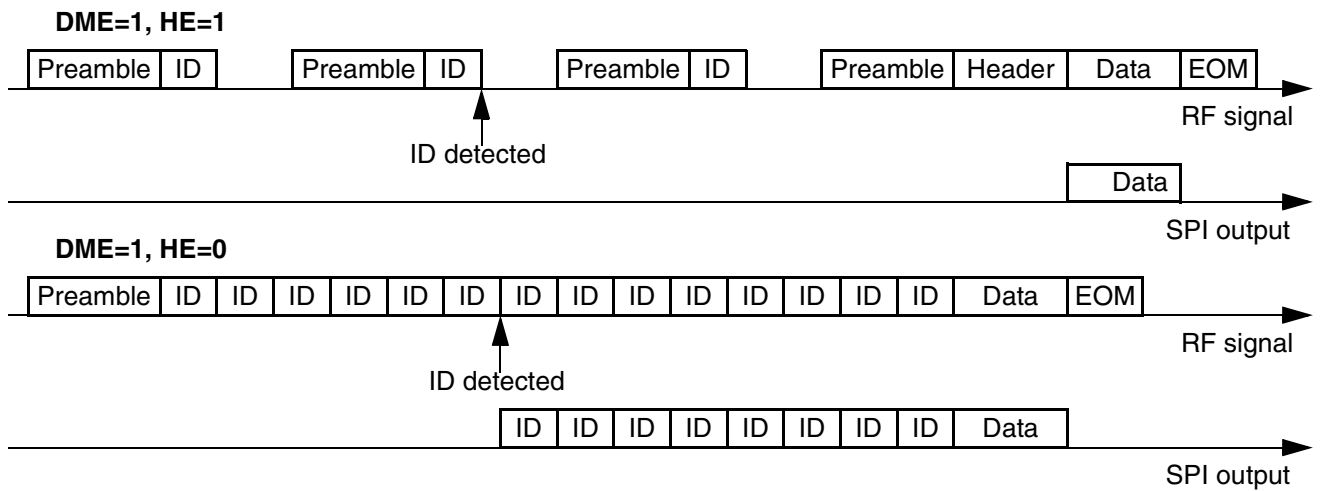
DME=1, HE=1

Preamble ID Preamble ID Preamble ID Preamble Header Data EOM

RF signal

ID detected

Data

SPI output

DME=1, HE=0

Preamble ID ID ID ID ID ID ID ID ID ID ID ID ID ID Data EOM

RF signal

ID detected

ID ID ID ID ID ID ID ID Data

SPI output